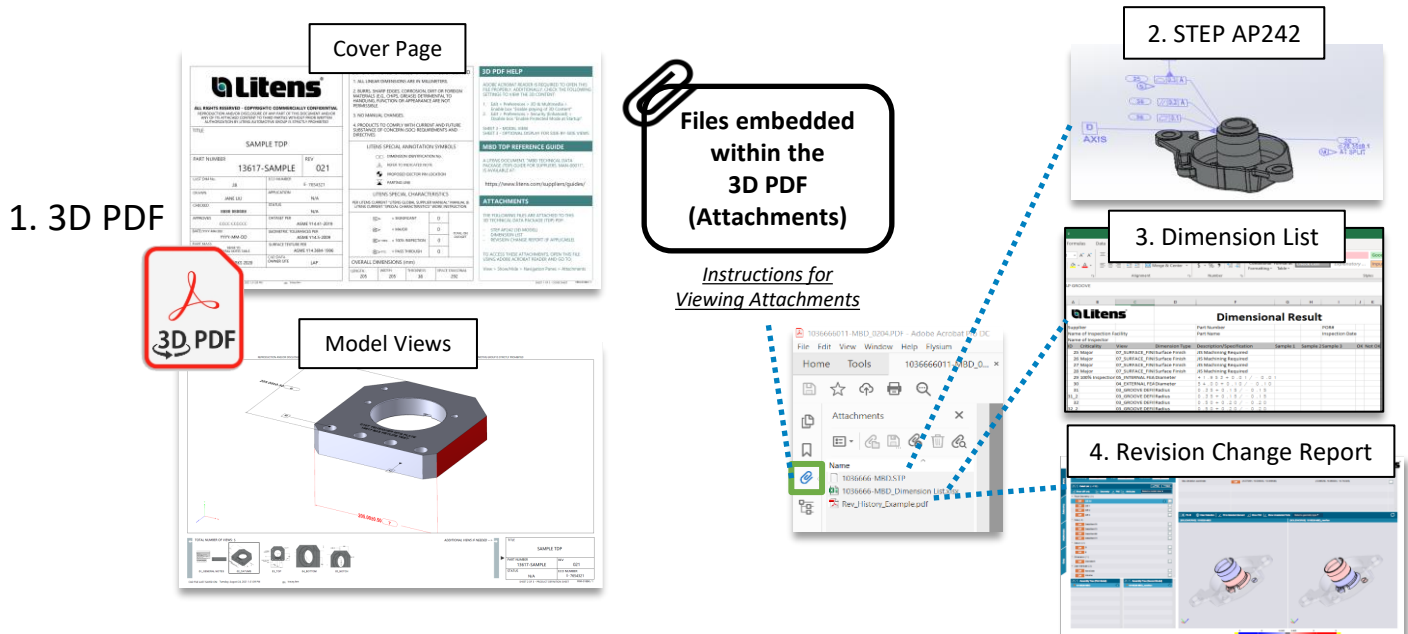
1. 3D PDF

3D PDF

Cover Page

Litens

ALL RIGHTS RESERVED - COPYRIGHT© COMMERCIALLY CONFIDENTIAL

TITLE

SAMPLE TDP

PART NUMBER

13617-SAMPLE

REV

021

1. ALL LINEAR DIMENSIONS ARE IN MILLIMETERS.

3 NO MANUAL CHANGES.

LITENS SPECIAL ANNOTATION SYMBOLS

LITENS SPECIAL CHARACTERISTICS

OVERALL DIMENSIONS (mm)

3D PDF HELP

MBD TDP REFERENCE GUIDE

https://www.litens.com/suppliers/guides/

ATTACHMENTS

Model Views

SAMPLE TDP

13617-SAMPLE

021

Files embedded within the 3D PDF (Attachments)

Instructions for Viewing Attachments

2. STEP AP242

AXIS

3. Dimension List

Litens

Dimensional Result

Supplier

Part Number

Name of Inspection Facility

Part Name

Inspection Date

Name of Inspector

4. Revision Change Report

1036666011-MBD_0204.PDF - Adobe Acrobat DC

File Edit View Window Help Flysiam

Home Tools 1036666011-MBD_0... ×

Attachments ×

Name

1036666-MBD.STP

1036666-MBD_Dimension List.xlsx

Rev_History_Example.pdf